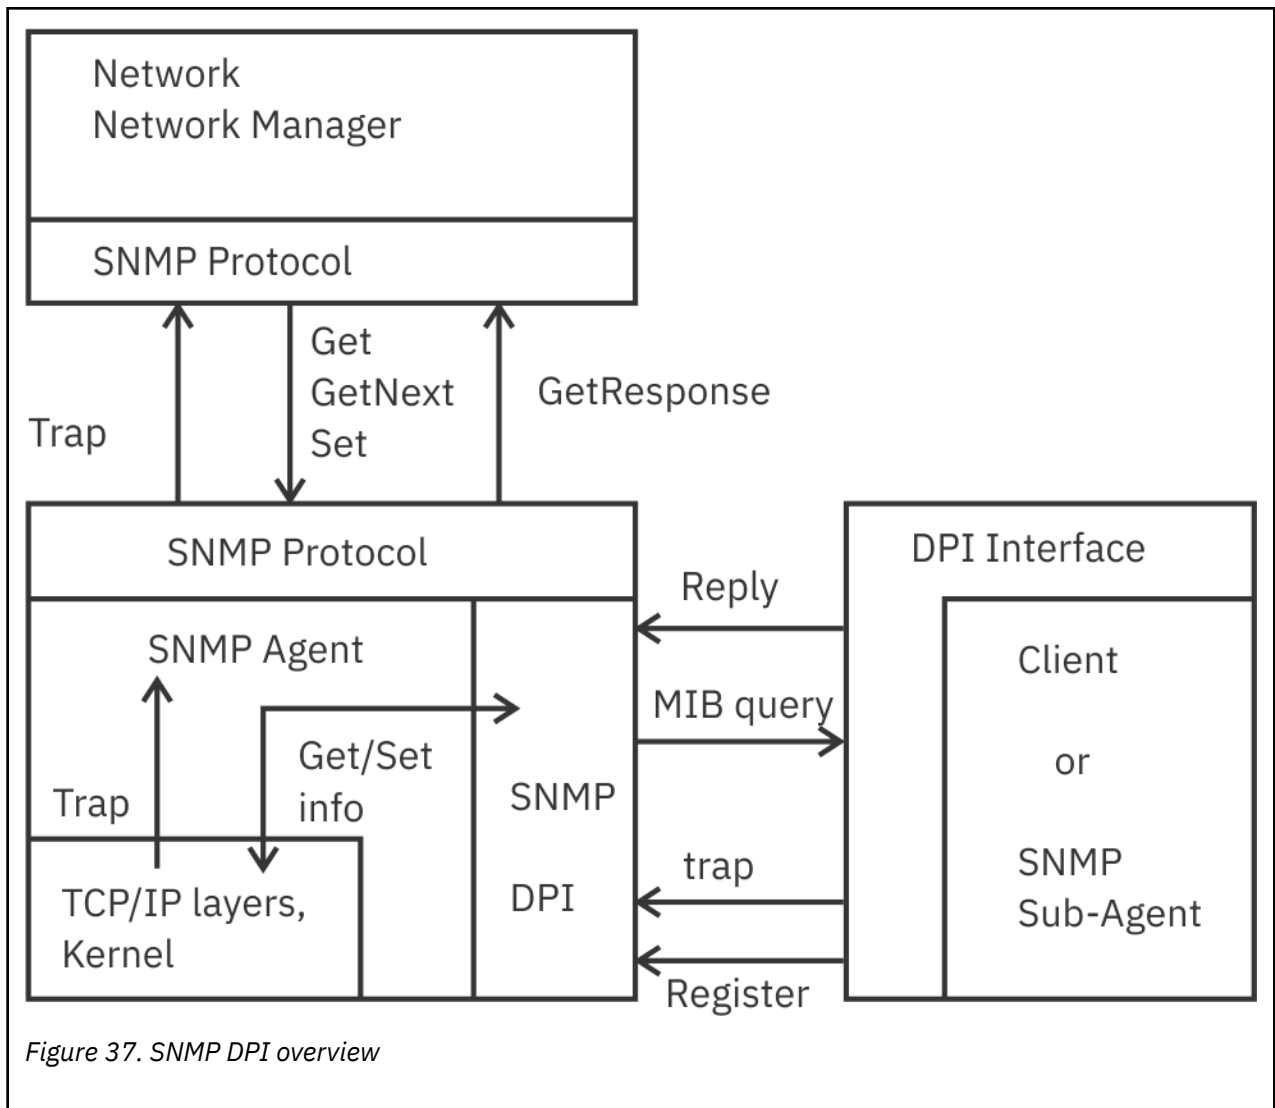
Network
Network Manager

SNMP Protocol

Trap

Get
GetNext
Set

GetResponse

SNMP Protocol

SNMP Agent

Trap

Get/Set
info

TCP/IP layers,
Kernel

SNMP

DPI

Reply

MIB query

trap

Register

DPI Interface

Client

or

SNMP
Sub-Agent

Figure 37. SNMP DPI overview